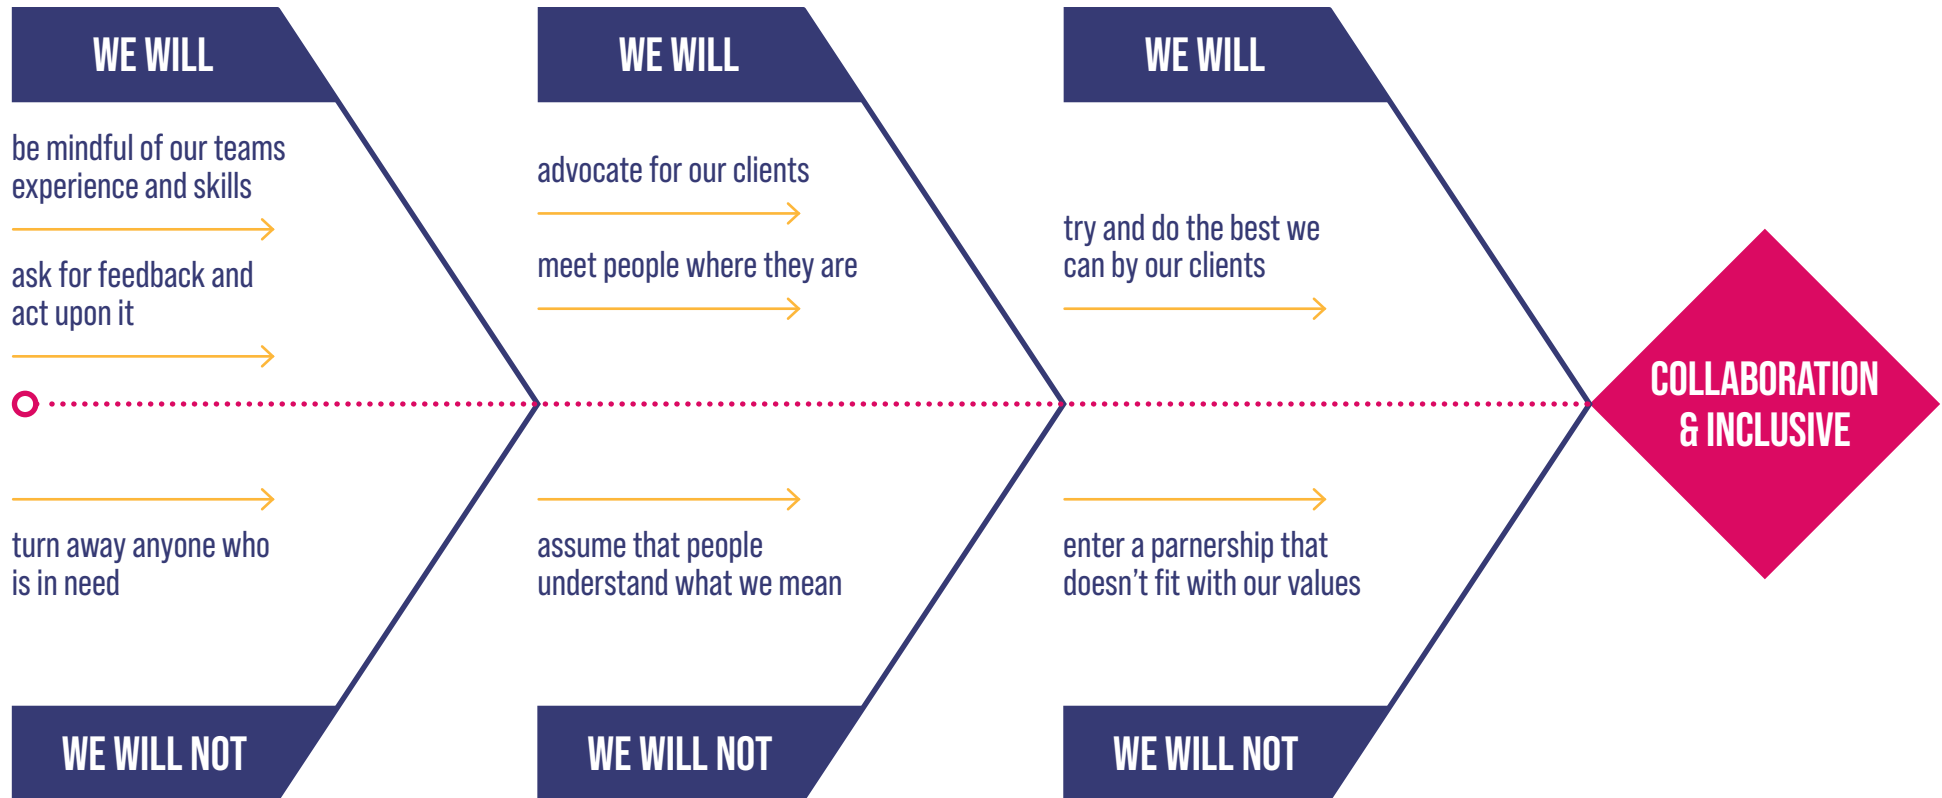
WE WILL

be mindful of our teams experience and skills

ask for feedback and act upon it

turn away anyone who is in need

WE WILL NOT

WE WILL

advocate for our clients

meet people where they are

assume that people understand what we mean

WE WILL NOT

WE WILL

try and do the best we can by our clients

enter a parnership that doesn't fit with our values

WE WILL NOT

COLLABORATION & INCLUSIVE